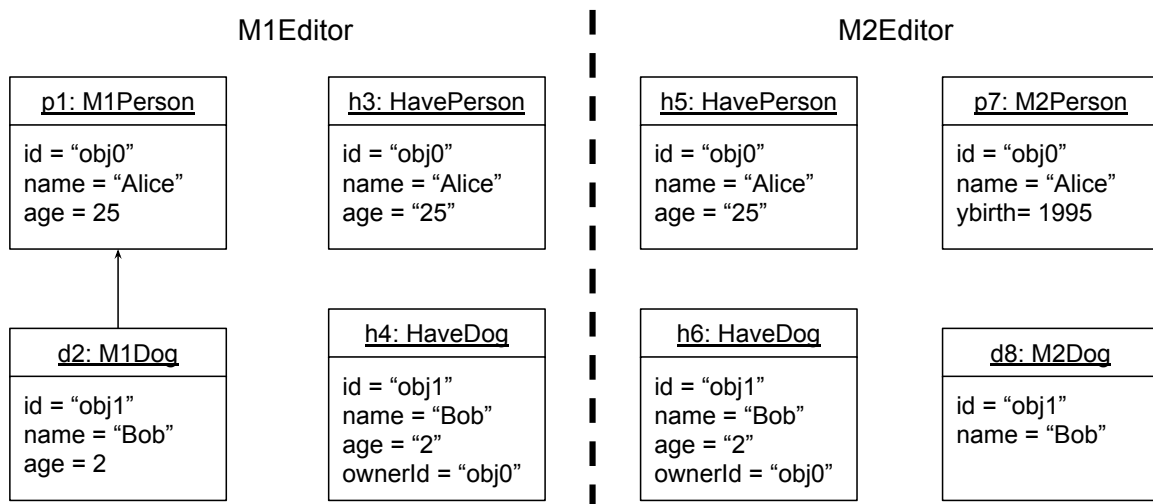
M1Editor

M2Editor

p1: M1Person

id = “obj0”
name = “Alice”
age = 25

h3: HavePerson

id = “obj0”
name = “Alice”
age = “25”

h5: HavePerson

id = “obj0”
name = “Alice”
age = “25”

p7: M2Person

id = “obj0”
name = “Alice”
ybirth= 1995

d2: M1Dog

id = “obj1”
name = “Bob”
age = 2

h4: HaveDog

id = “obj1”
name = “Bob”
age = “2”
ownerId = “obj0”

h6: HaveDog

id = “obj1”
name = “Bob”
age = “2”
ownerId = “obj0”

d8: M2Dog

id = “obj1”
name = “Bob”